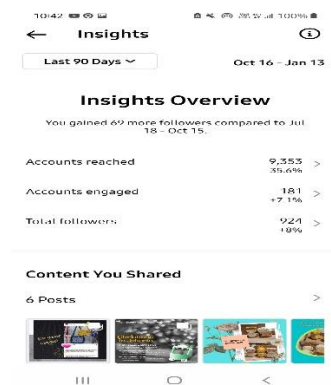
10:42

Insights

Last 90 Days

Oct 16 - Jan 13

Insights Overview

You gained 69 more followers compared to Jul 18 - Oct 15.

Accounts reached 9,353 35.6%

Accounts engaged 181 +7.1%

Total followers 924 +8%

Content You Shared

6 Posts